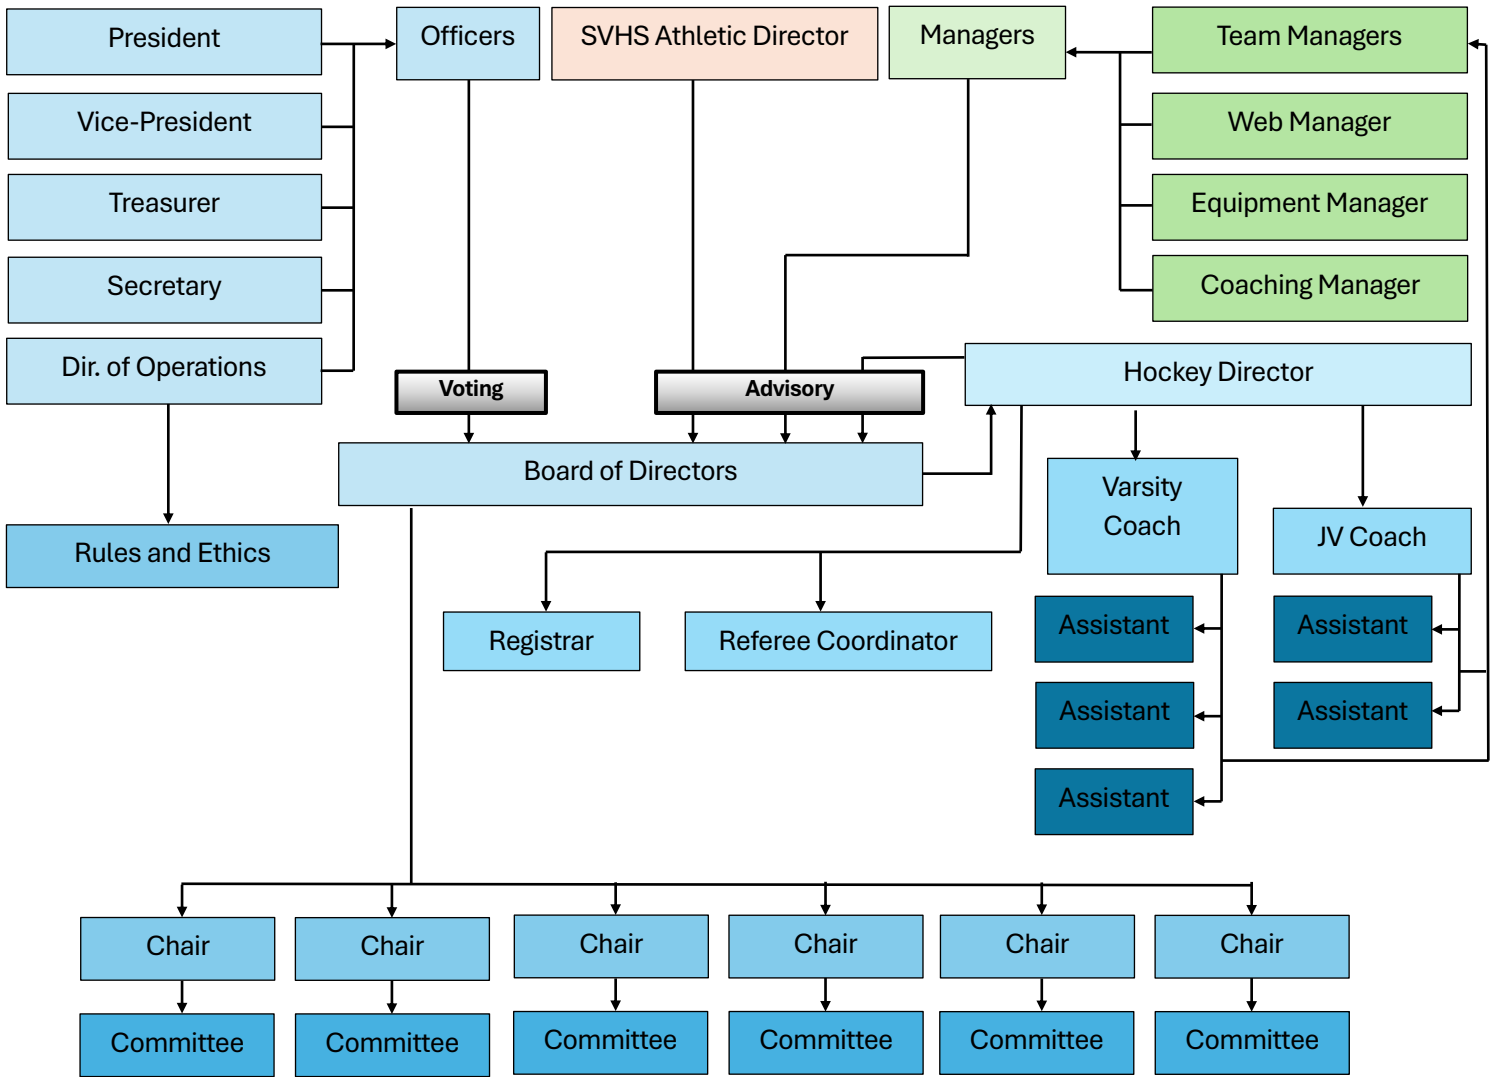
President

Vice-President

Treasurer

Secretary

Dir. of Operations

Officers

SVHS Athletic Director

Managers

Team Managers

Web Manager

Equipment Manager

Coaching Manager

Voting

Advisory

Hockey Director

Board of Directors

Rules and Ethics

Varsity Coach

JV Coach

Registrar

Referee Coordinator

Assistant

Assistant

Assistant

Assistant

Assistant

Chair

Chair

Chair

Chair

Chair

Chair

Committee

Committee

Committee

Committee

Committee

Committee